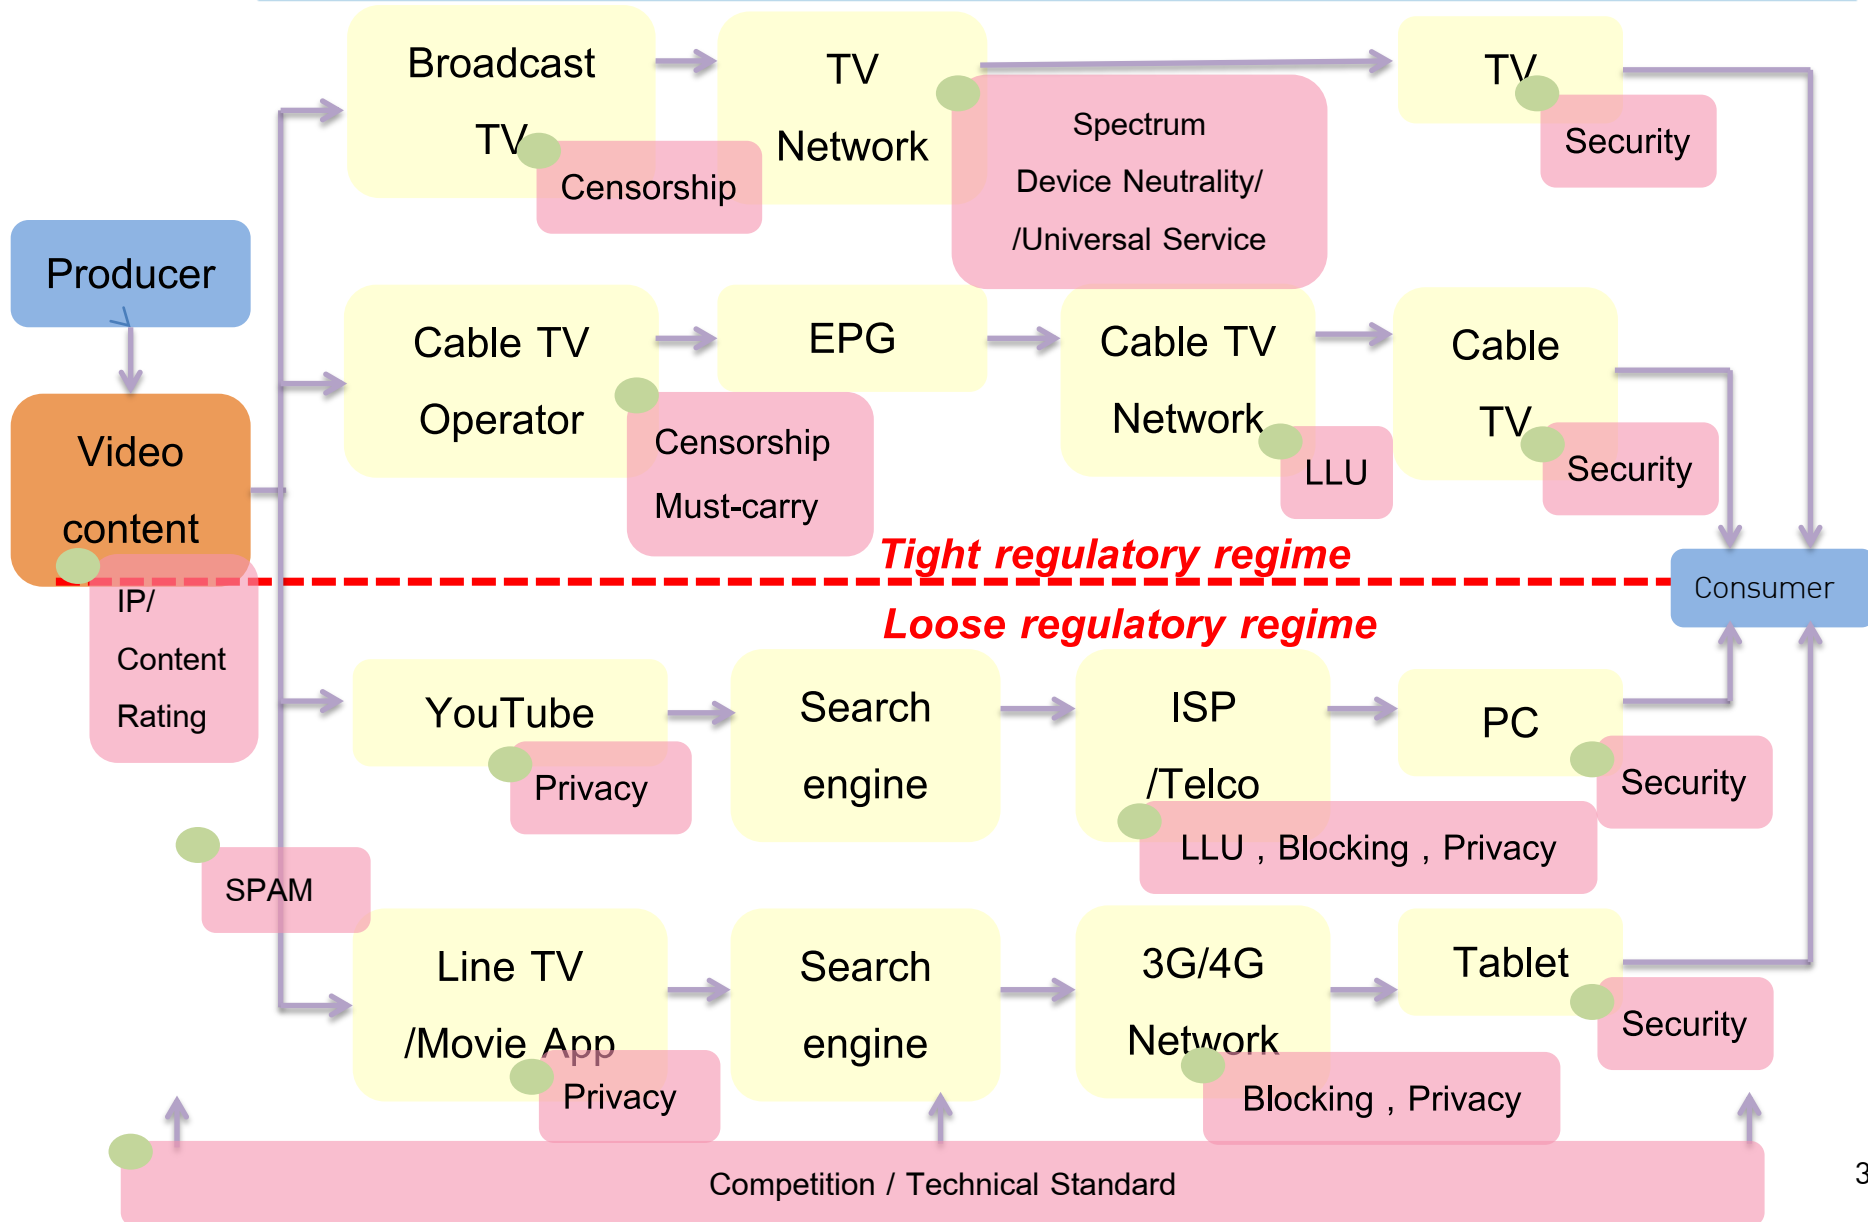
Producer

Video content

IP/ Content Rating

Broadcast TV

Censorship

TV Network

Spectrum Device Neutrality/ /Universal Service

TV

Security

Cable TV Operator

Censorship Must-carry

EPG

Cable TV Network

LLU

Cable TV

Security

Tight regulatory regime

Consumer

Loose regulatory regime

YouTube

Privacy

Search engine

ISP /Telco

LLU，Blocking，Privacy

PC

Security

SPAM

Line TV /Movie App

Privacy

Search engine

3G/4G Network

Blocking，Privacy

Tablet

Security

Competition / Technical Standard

3